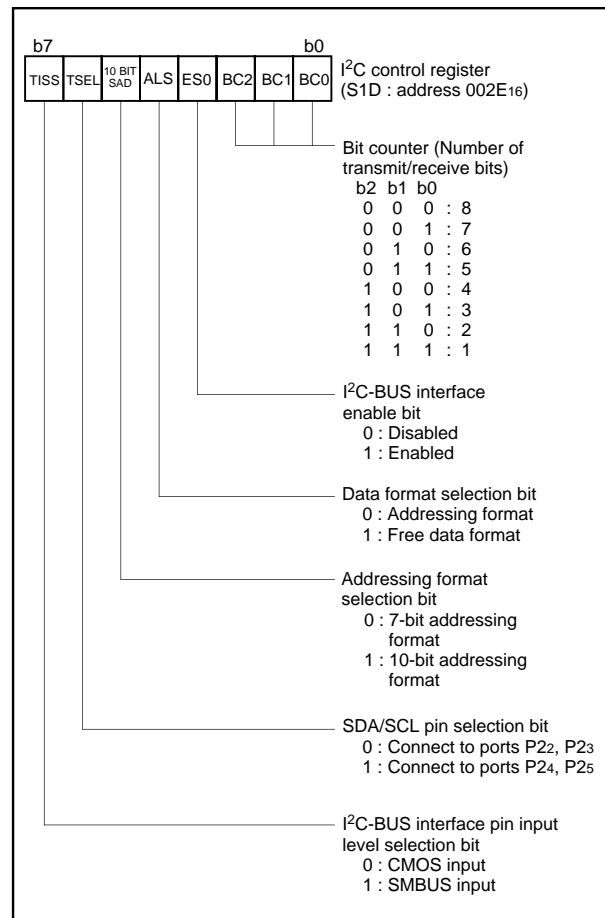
b7 b0

| TISS | TSEL | 10 BIT SAD | ALS | ES0 | BC2 | BC1 | BC0 |
|---|---|---|---|---|---|---|---|

I$^2$C control register (S1D : address 002E$_{16}$)

Bit counter (Number of transmit/receive bits)
b2 b1 b0
0 0 0 : 8
0 0 1 : 7
0 1 0 : 6
0 1 1 : 5
1 0 0 : 4
1 0 1 : 3
1 1 0 : 2
1 1 1 : 1

I$^2$C-BUS interface enable bit
0 : Disabled
1 : Enabled

Data format selection bit
0 : Addressing format
1 : Free data format

Addressing format selection bit
0 : 7-bit addressing format
1 : 10-bit addressing format

SDA/SCL pin selection bit
0 : Connect to ports P2$_2$, P2$_3$
1 : Connect to ports P2$_4$, P2$_5$

I$^2$C-BUS interface pin input level selection bit
0 : CMOS input
1 : SMBUS input